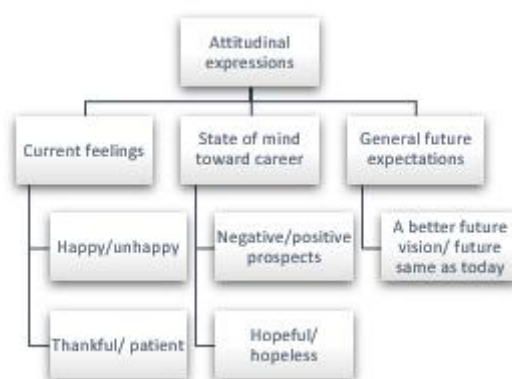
Attitudinal expressions

Current feelings

Happy/unhappy

Thankful/ patient

State of mind toward career

Negative/positive prospects

Hopeful/ hopeless

General future expectations

A better future vision/ future same as today